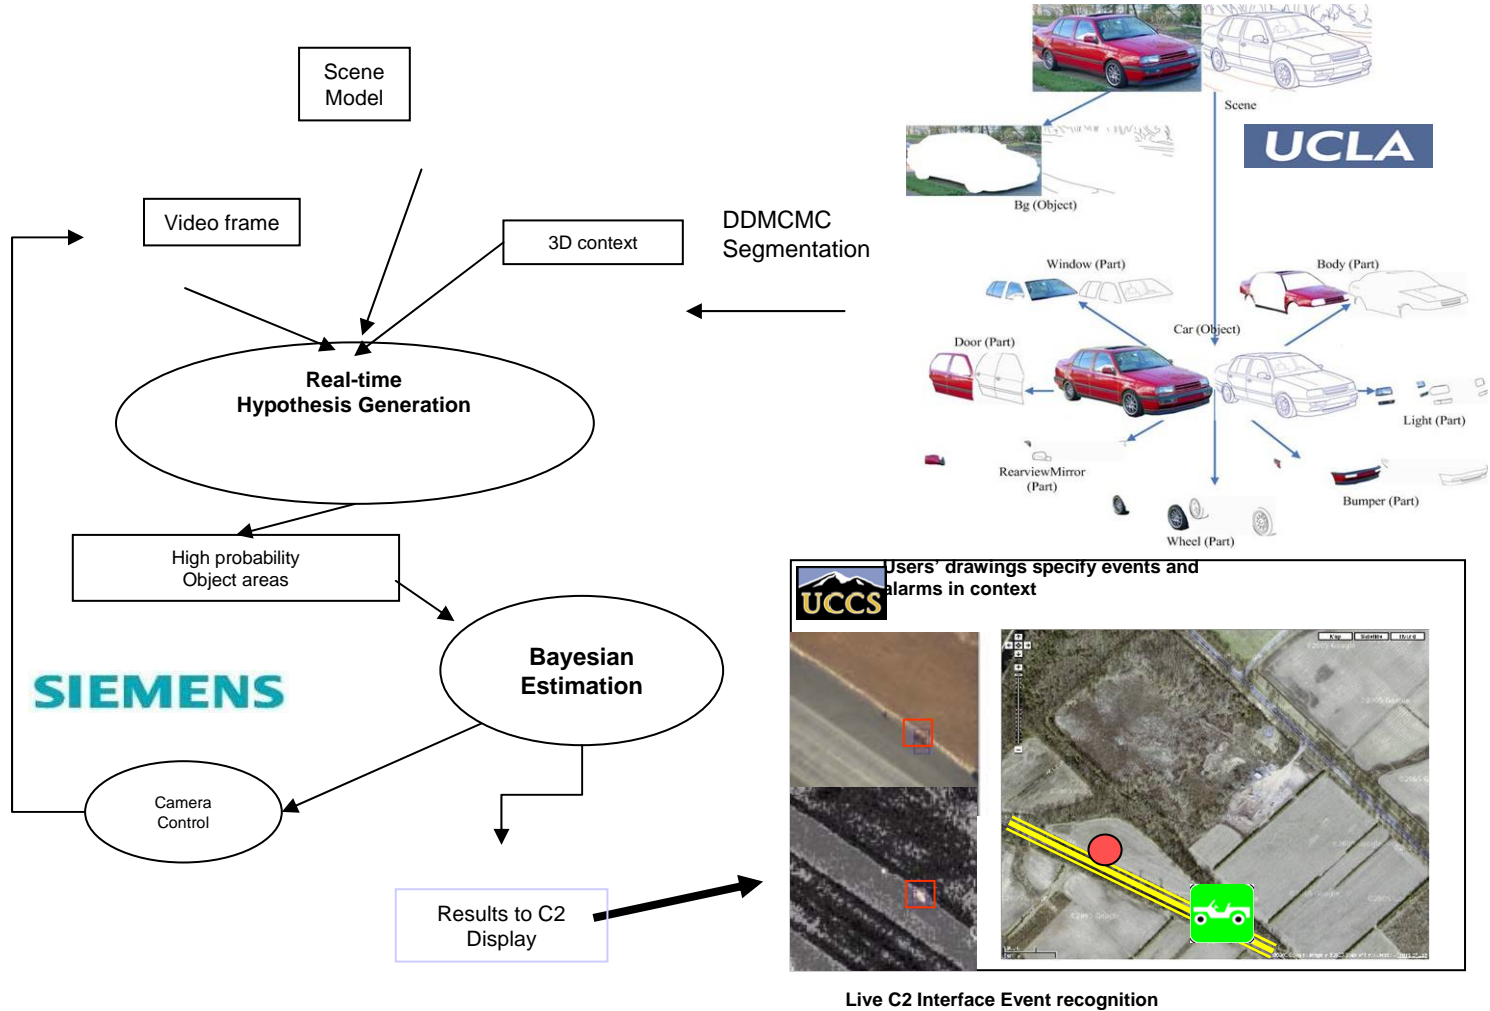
Scene Model

Video frame

3D context

DDMCMC Segmentation

Real-time Hypothesis Generation

High probability Object areas

Bayesian Estimation

SIEMENS

Camera Control

Results to C2 Display

Scene

UCLA

Bg (Object)

Window (Part)

Body (Part)

Car (Object)

Door (Part)

Light (Part)

RearviewMirror (Part)

Bumper (Part)

Wheel (Part)

UCCS

Users' drawings specify events and alarms in context

Live C2 Interface Event recognition